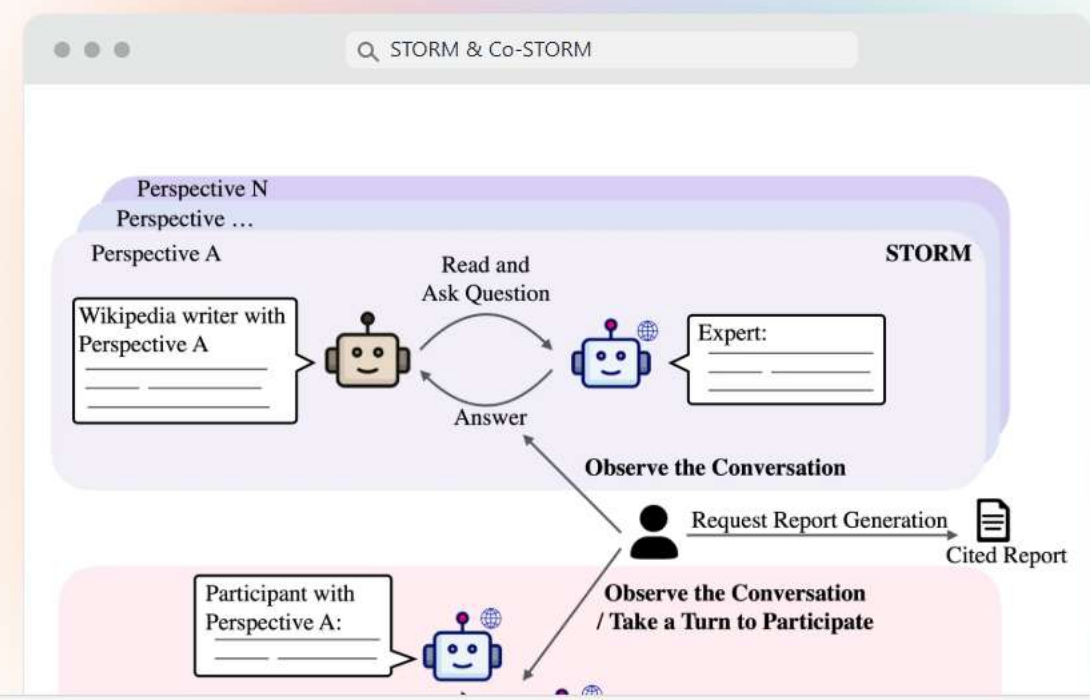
STORM & Co-STORM

Perspective N
Perspective …
Perspective A

STORM

Wikipedia writer with Perspective A

Read and Ask Question

Answer

Expert:

Observe the Conversation

Request Report Generation

Cited Report

Observe the Conversation / Take a Turn to Participate

Participant with Perspective A: